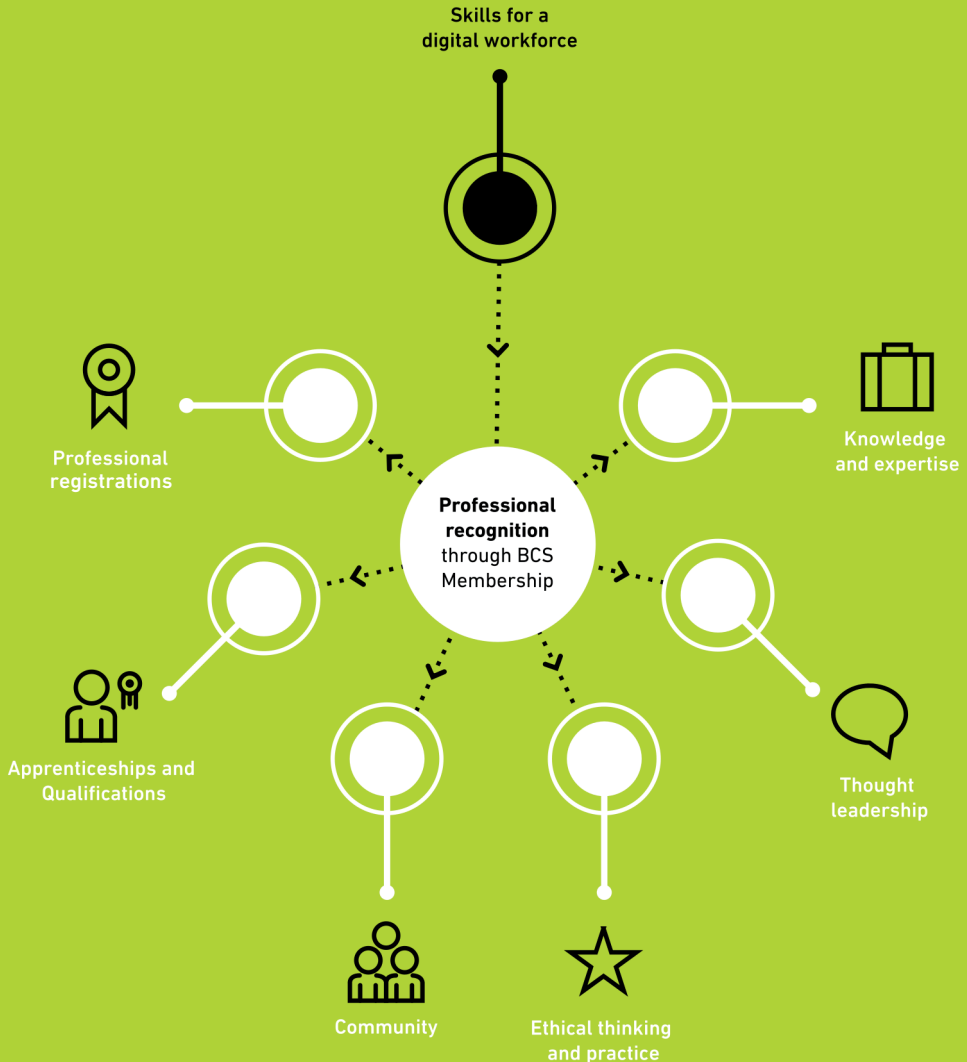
Skills for a digital workforce

Professional recognition through BCS Membership

Professional registrations

Knowledge and expertise

Apprenticeships and Qualifications

Thought leadership

Community

Ethical thinking and practice